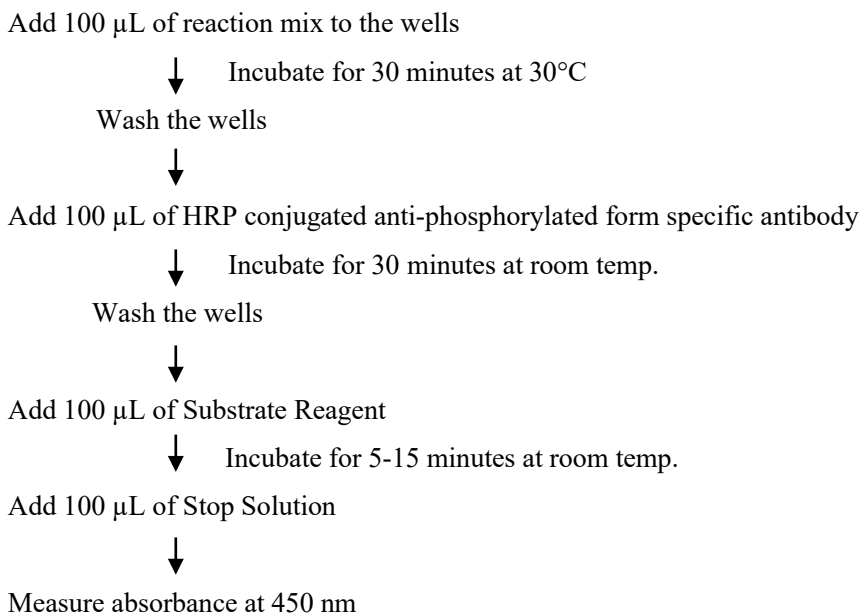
Add 100 μL of reaction mix to the wells

Incubate for 30 minutes at 30°C

Wash the wells

Add 100 μL of HRP conjugated anti-phosphorylated form specific antibody

Incubate for 30 minutes at room temp.

Wash the wells

Add 100 μL of Substrate Reagent

Incubate for 5-15 minutes at room temp.

Add 100 μL of Stop Solution

Measure absorbance at 450 nm